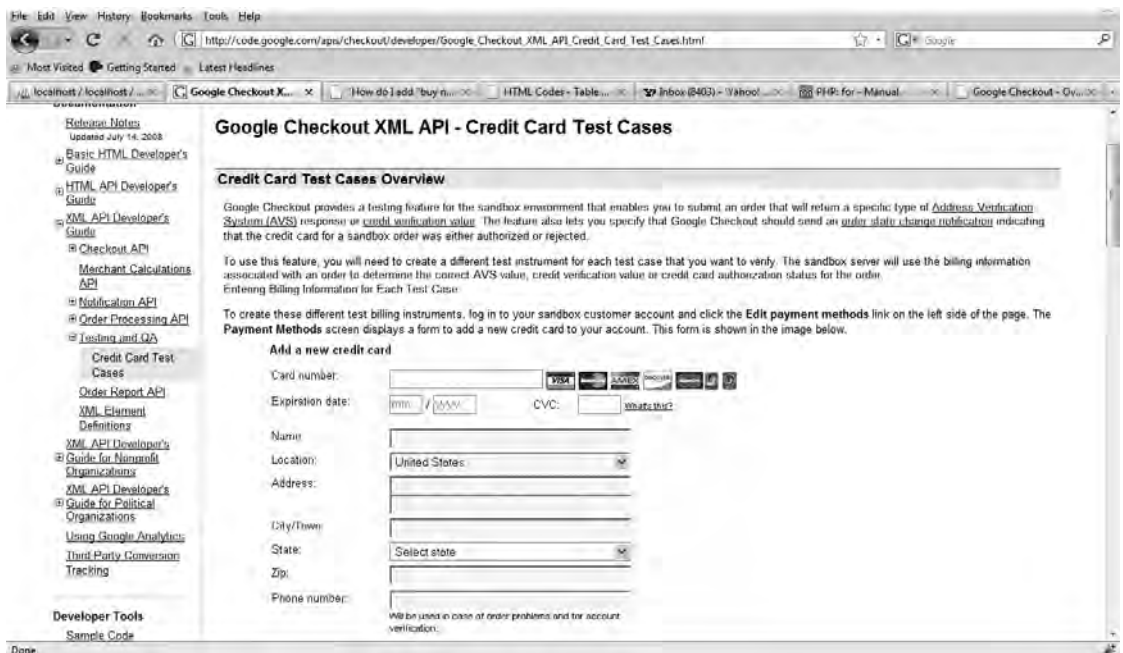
File Edit View History Bookmarks Tools Help

http://code.google.com/apis/checkout/developer/Google_Checkout_XML_API_Credit_Card_Test_Cases.html

Google

Most Visited Getting Started Latest Headlines

localhost / localhost / ... Google Checkout X... How do I add "buy n... HTML Codes - Table ... Inbox (8403) - Yahoo! ... PHP: for - Manual Google Checkout - Ov...

Release Notes
Updated July 14, 2008

Basic HTML Developer's Guide

HTML API Developer's Guide

XML API Developer's Guide

Checkout API

Merchant Calculations API

Notification API

Order Processing API

Testing and QA

Credit Card Test Cases

Order Report API

XML Element Definitions

XML API Developer's Guide for Nonprofit Organizations

XML API Developer's Guide for Political Organizations

Using Google Analytics

Third Party Conversion Tracking

Developer Tools

Sample Code

Google Checkout XML API - Credit Card Test Cases

Credit Card Test Cases Overview

Google Checkout provides a testing feature for the sandbox environment that enables you to submit an order that will return a specific type of Address Verification System (AVS) response or credit verification value. The feature also lets you specify that Google Checkout should send an order state change notification indicating that the credit card for a sandbox order was either authorized or rejected.

To use this feature, you will need to create a different test instrument for each test case that you want to verify. The sandbox server will use the billing information associated with an order to determine the correct AVS value, credit verification value or credit card authorization status for the order.
Entering Billing Information for Each Test Case

To create these different test billing instruments, log in to your sandbox customer account and click the Edit payment methods link on the left side of the page. The Payment Methods screen displays a form to add a new credit card to your account. This form is shown in the image below.

Add a new credit card

Card number:

Expiration date: mm / yyyy CVC: What's this?

Name:

Location: United States

Address:

City/Town:

State: Select state

Zip:

Phone number:

Will be used in case of order problems and for account verification.

Done